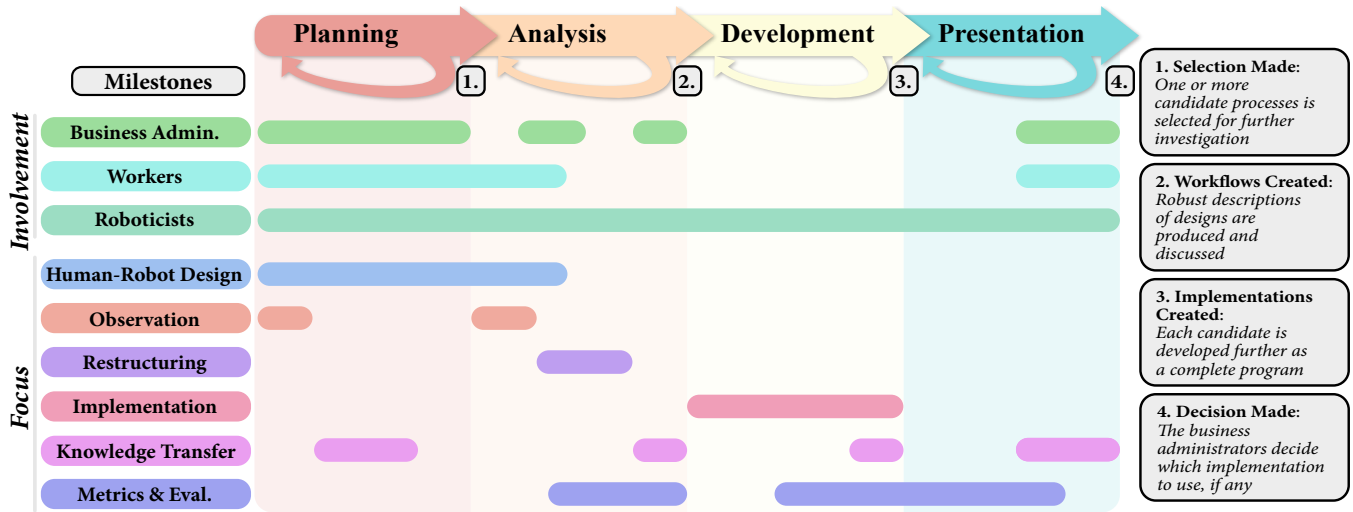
Planning
Analysis
Development
Presentation

Milestones
1.
2.
3.
4.

Involvement
Business Admin.
Workers
Roboticists

Focus
Human-Robot Design
Observation
Restructuring
Implementation
Knowledge Transfer
Metrics & Eval.

1. Selection Made: One or more candidate processes is selected for further investigation

2. Workflows Created: Robust descriptions of designs are produced and discussed

3. Implementations Created: Each candidate is developed further as a complete program

4. Decision Made: The business administrators decide which implementation to use, if any